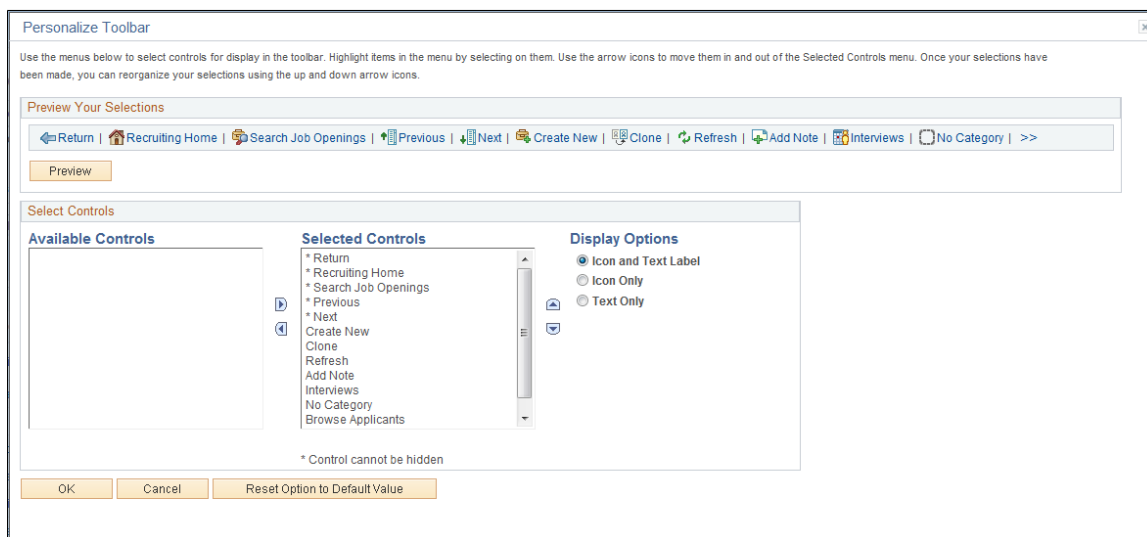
Personalize Toolbar

Use the menus below to select controls for display in the toolbar. Highlight items in the menu by selecting on them. Use the arrow icons to move them in and out of the Selected Controls menu. Once your selections have been made, you can reorganize your selections using the up and down arrow icons.

Preview Your Selections

Return | Recruiting Home | Search Job Openings | Previous | Next | Create New | Clone | Refresh | Add Note | Interviews | No Category | >>

Preview

Select Controls

Available Controls

Selected Controls

* Return
* Recruiting Home
* Search Job Openings
* Previous
* Next
Create New
Clone
Refresh
Add Note
Interviews
No Category
Browse Applicants

Display Options

Icon and Text Label
Icon Only
Text Only

* Control cannot be hidden

OK | Cancel | Reset Option to Default Value